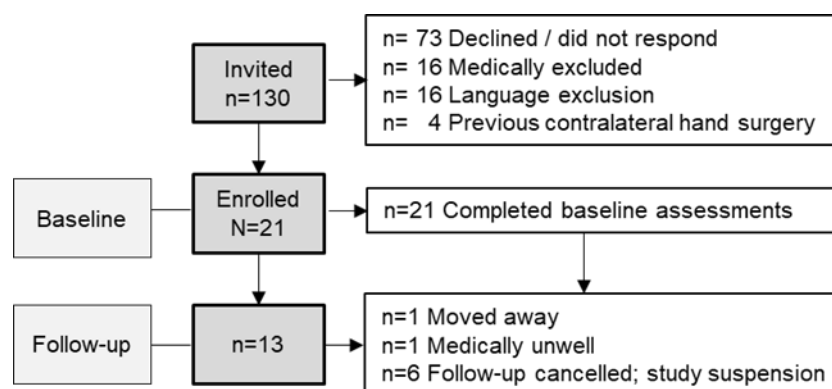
Invited
n=130

n= 73 Declined / did not respond
n= 16 Medically excluded
n= 16 Language exclusion
n= 4 Previous contralateral hand surgery

Baseline

Enrolled
N=21

n=21 Completed baseline assessments

Follow-up

n=13

n=1 Moved away
n=1 Medically unwell
n=6 Follow-up cancelled; study suspension